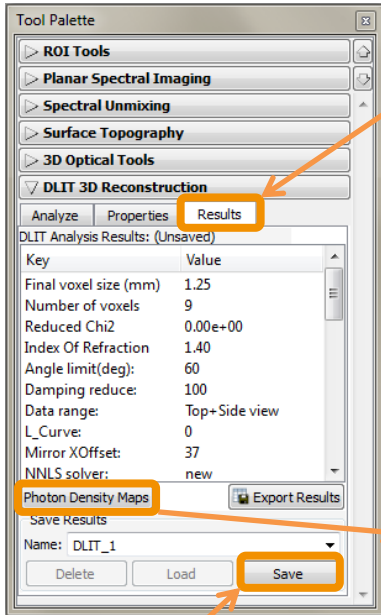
Tool Palette

ROI Tools

Planar Spectral Imaging

Spectral Unmixing

Surface Topography

3D Optical Tools

DLIT 3D Reconstruction

Analyze | Properties | Results

DLIT Analysis Results: (Unsaved)

| Key | Value |
|---|---|
| Final voxel size (mm) | 1.25 |
| Number of voxels | 9 |
| Reduced Chi2 | 0.00e+00 |
| Index Of Refraction | 1.40 |
| Angle limit(deg): | 60 |
| Damping reduce: | 100 |
| Data range: | Top+Side view |
| L_Curve: | 0 |
| Mirror XOffset: | 37 |
| NNLS solver: | new |

Photon Density Maps

Export Results

Save Results

Name: DLIT_1

Delete | Load | Save